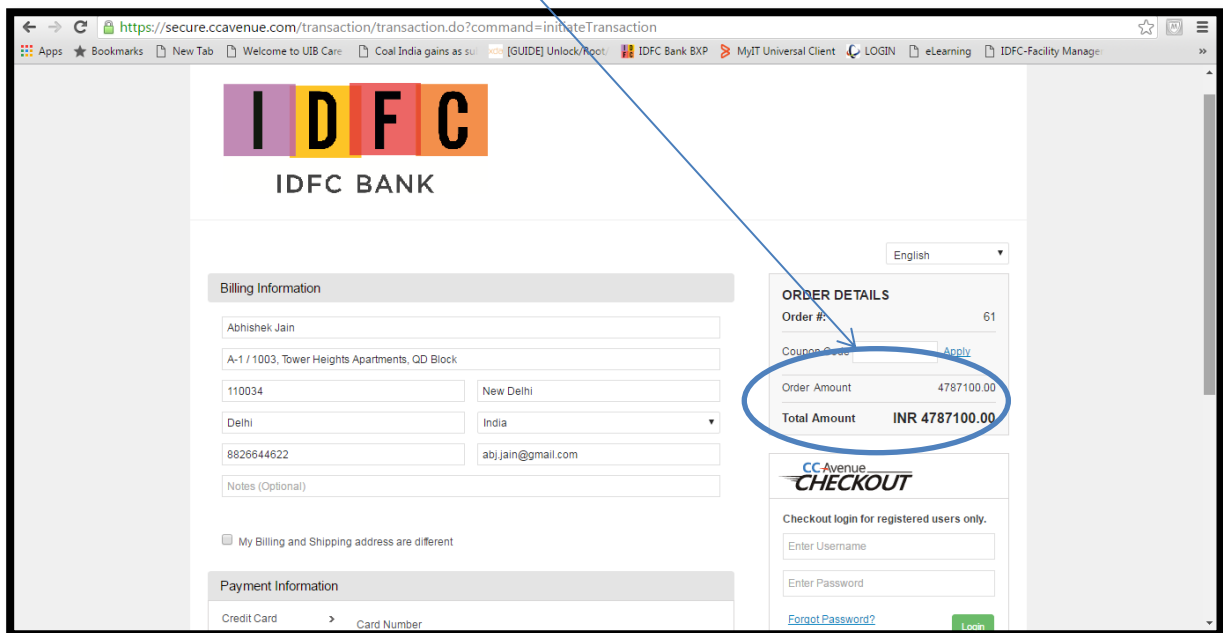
https://secure.ccavenue.com/transaction/transaction.do?command=initiateTransaction

Apps Bookmarks New Tab Welcome to UIB Care Coal India gains as su [GUIDE] Unlock/Root IDFC Bank BXP MyIT Universal Client LOGIN eLearning IDFC-Facility Manage »

IDFC

IDFC BANK

English

Billing Information

Abhishek Jain

A-1 / 1003, Tower Heights Apartments, QD Block

110034

New Delhi

Delhi

India

8826644622

abj.jain@gmail.com

Notes (Optional)

My Billing and Shipping address are different

Payment Information

Credit Card

Card Number

ORDER DETAILS

Order #: 61

Coupon Code Apply

Order Amount 4787100.00

Total Amount INR 4787100.00

CC Avenue CHECKOUT

Checkout login for registered users only.

Enter Username

Enter Password

Forgot Password?

Login